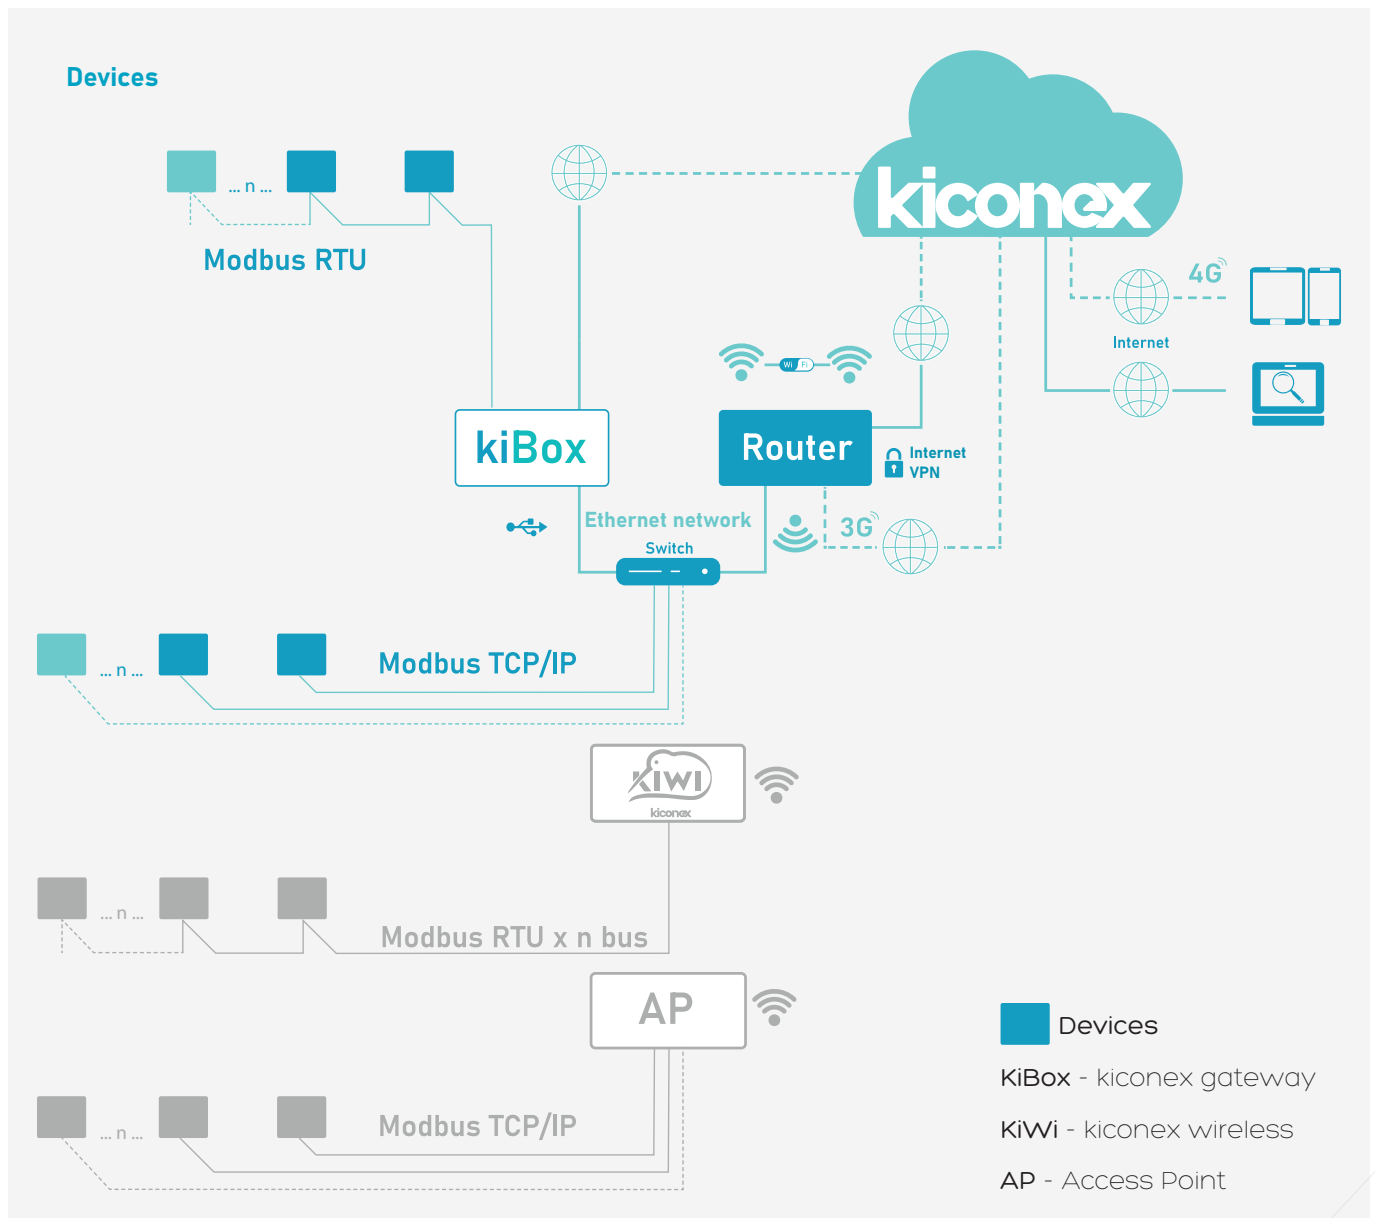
Devices

... n ...

Modbus RTU

kiconex

4G

Internet

Wi Fi

kiBox

Router

Internet
VPN

Ethernet network

Switch

3G

... n ...

Modbus TCP/IP

KIWI
kiconex

... n ...

Modbus RTU x n bus

AP

... n ...

Modbus TCP/IP

Devices

KiBox - kiconex gateway

KiWi - kiconex wireless

AP - Access Point